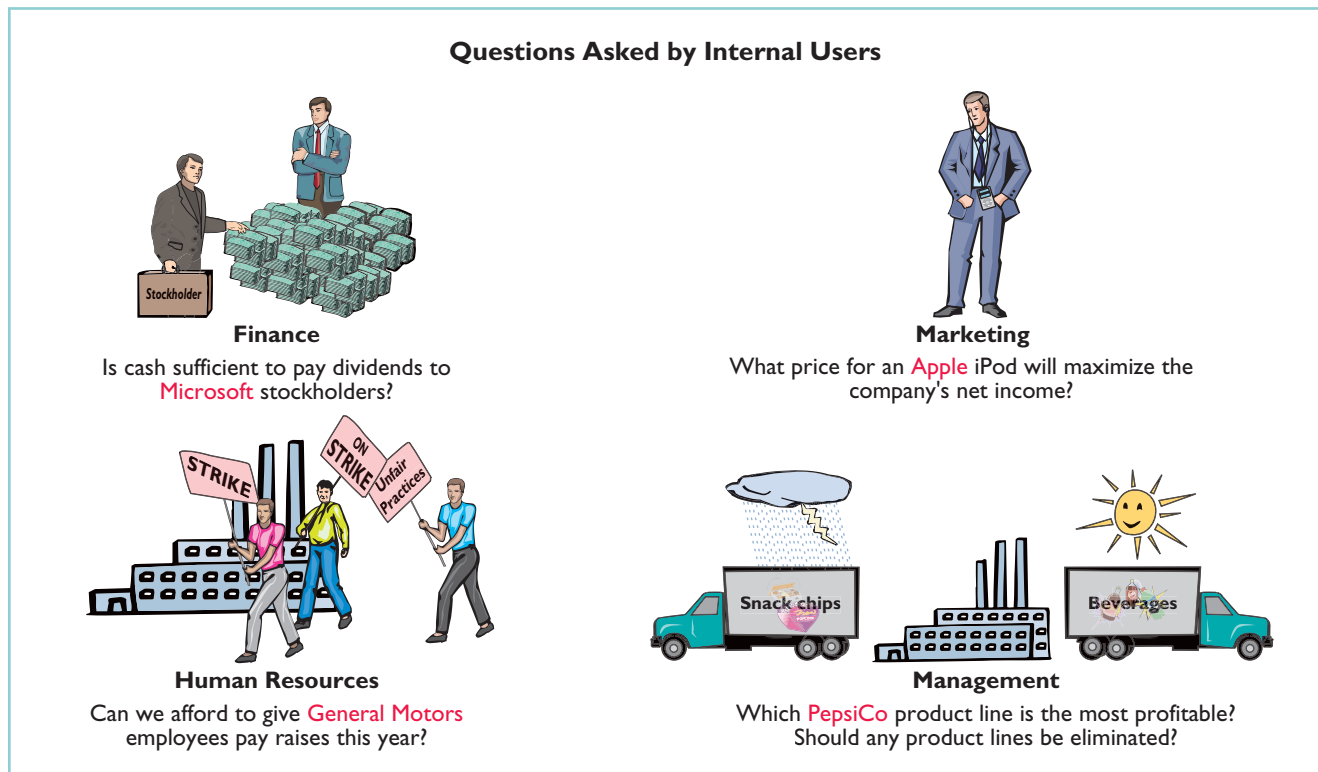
Questions Asked by Internal Users

Stockholder

Finance

Is cash sufficient to pay dividends to Microsoft stockholders?

Marketing

What price for an Apple iPod will maximize the company's net income?

STRIKE

ON STRIKE

Unfair Practices

Human Resources

Can we afford to give General Motors employees pay raises this year?

Snack chips

Beverages

Management

Which PepsiCo product line is the most profitable? Should any product lines be eliminated?